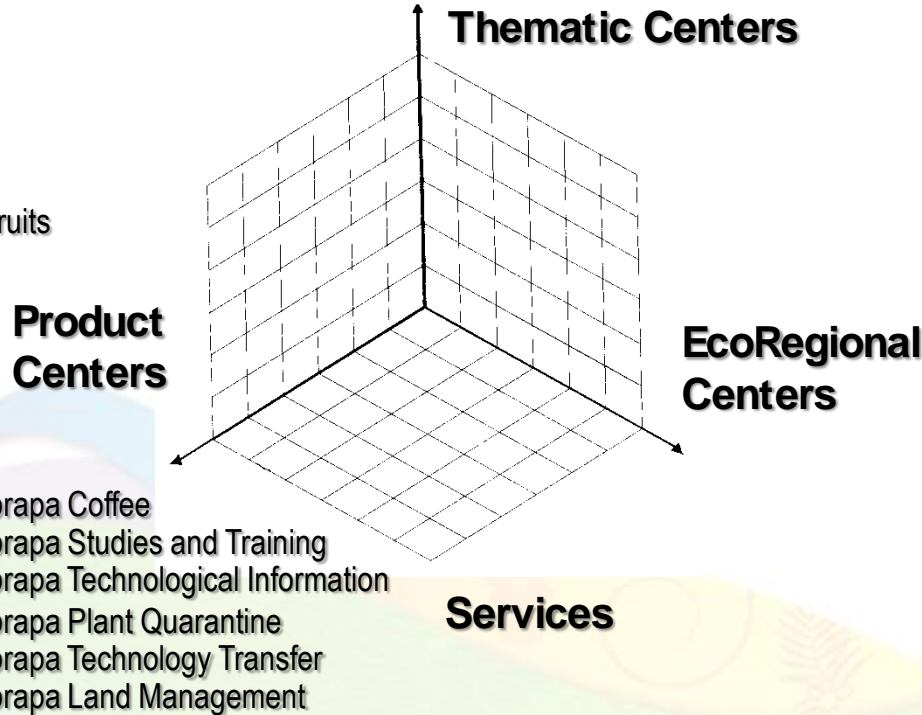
Thematic Centers

ruits

Product Centers

EcoRegional Centers

Services

brapa Coffee
brapa Studies and Training
brapa Technological Information
brapa Plant Quarantine
brapa Technology Transfer
brapa Land Management